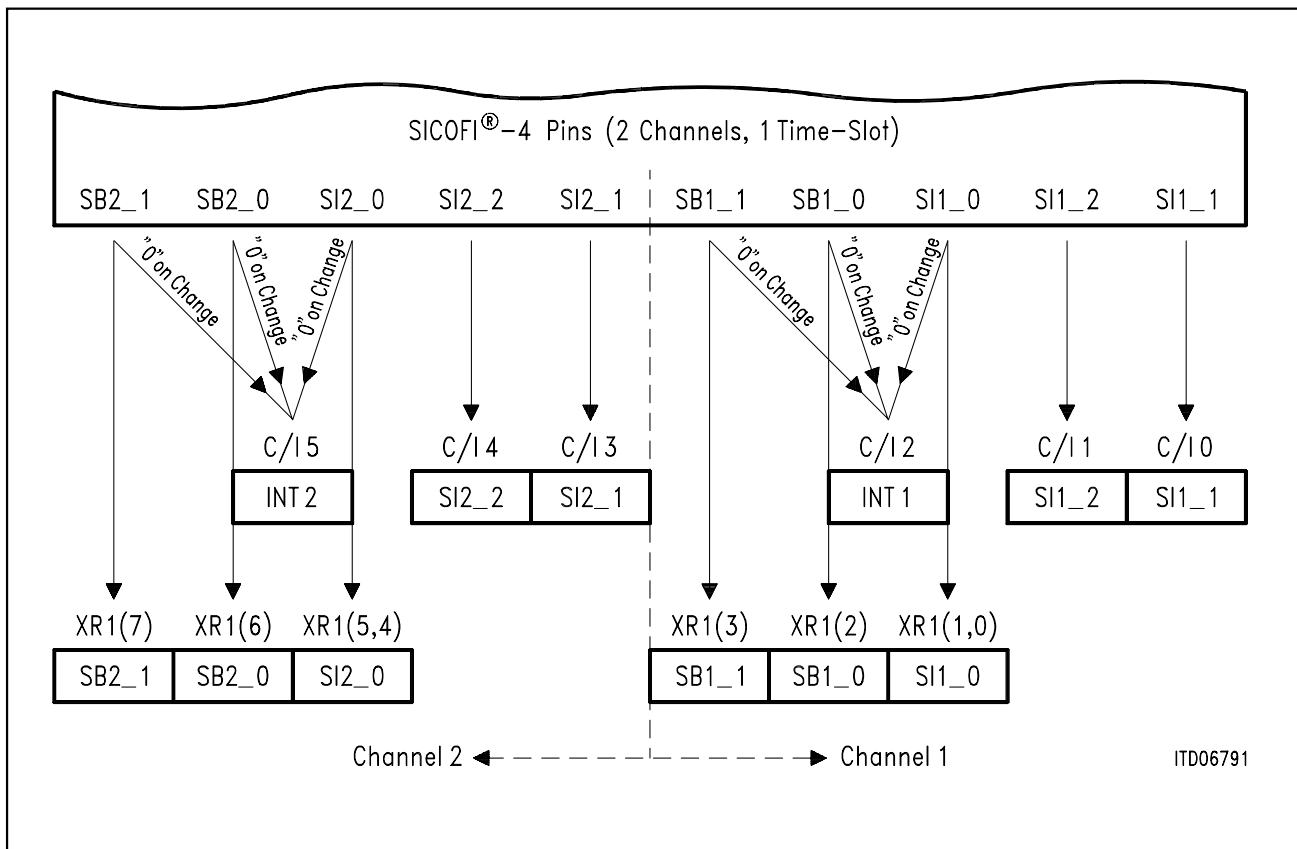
SICOFI®–4 Pins (2 Channels, 1 Time–Slot)

SB2_1 SB2_0 SI2_0 SI2_2 SI2_1 SB1_1 SB1_0 SI1_0 SI1_2 SI1_1

"0" on Change "0" on Change "0" on Change

"0" on Change "0" on Change "0" on Change

C/I 5 C/I 4 C/I 3 C/I 2 C/I 1 C/I 0

INT 2

| SI2_2 | SI2_1 |
|---|---|

INT 1

| SI1_2 | SI1_1 |
|---|---|

XR1(7) XR1(6) XR1(5,4)

| SB2_1 | SB2_0 | SI2_0 |
|---|---|---|

XR1(3) XR1(2) XR1(1,0)

| SB1_1 | SB1_0 | SI1_0 |
|---|---|---|

Channel 2 Channel 1

ITD06791